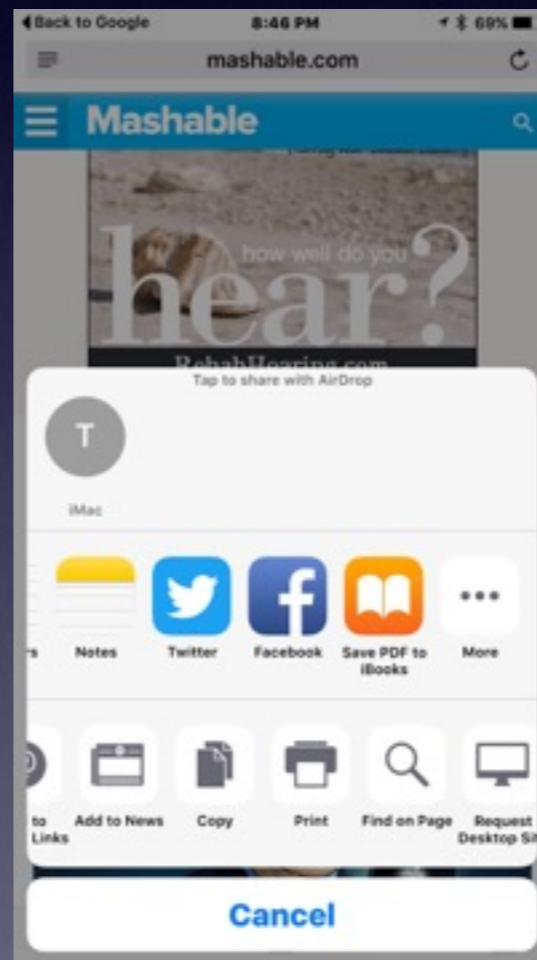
◀ Back to Google 8:46 PM 69%

mashable.com

Mashable

how well do you hear?

RehabHearing.com

Tap to share with AirDrop

T

iMac

rs Notes Twitter Facebook Save PDF to iBooks More

to Links Add to News Copy Print Find on Page Request Desktop Sit

Cancel